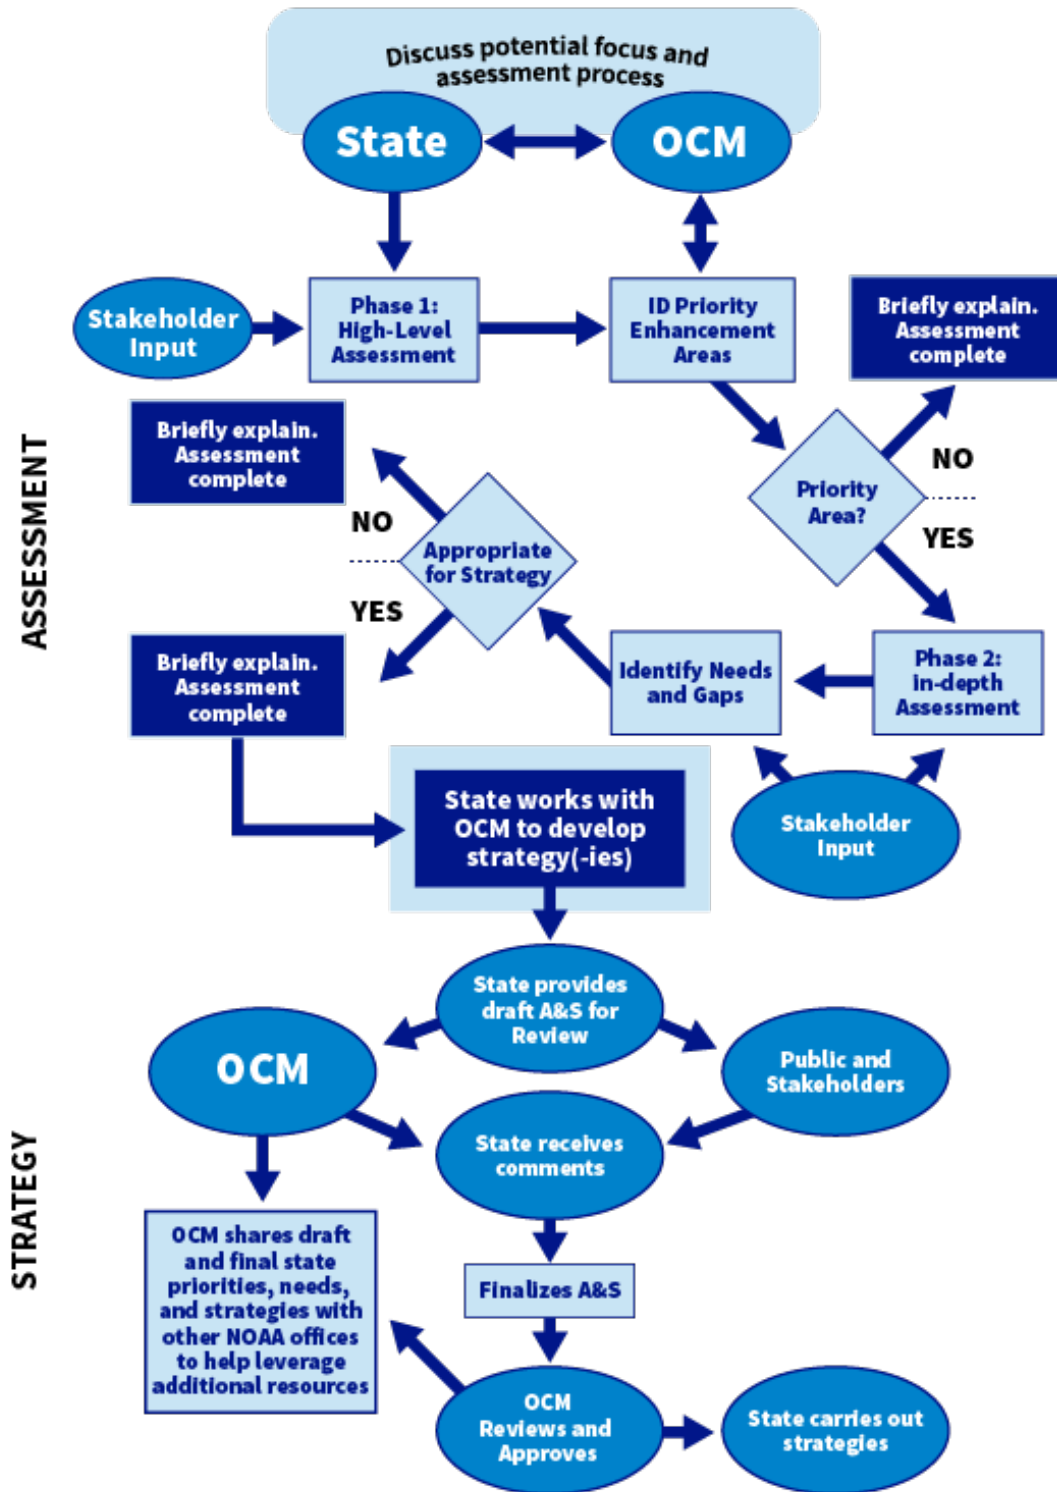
Discuss potential focus and assessment process

State

OCM

Stakeholder Input

Phase 1: High-Level Assessment

ID Priority Enhancement Areas

Briefly explain. Assessment complete

NO

Priority Area?

YES

ASSESSMENT

Briefly explain. Assessment complete

NO

Appropriate for Strategy

YES

Briefly explain. Assessment complete

Identify Needs and Gaps

Phase 2: In-depth Assessment

State works with OCM to develop strategy(-ies)

Stakeholder Input

State provides draft A&S for Review

OCM

Public and Stakeholders

State receives comments

STRATEGY

OCM shares draft and final state priorities, needs, and strategies with other NOAA offices to help leverage additional resources

Finalizes A&S

OCM Reviews and Approves

State carries out strategies